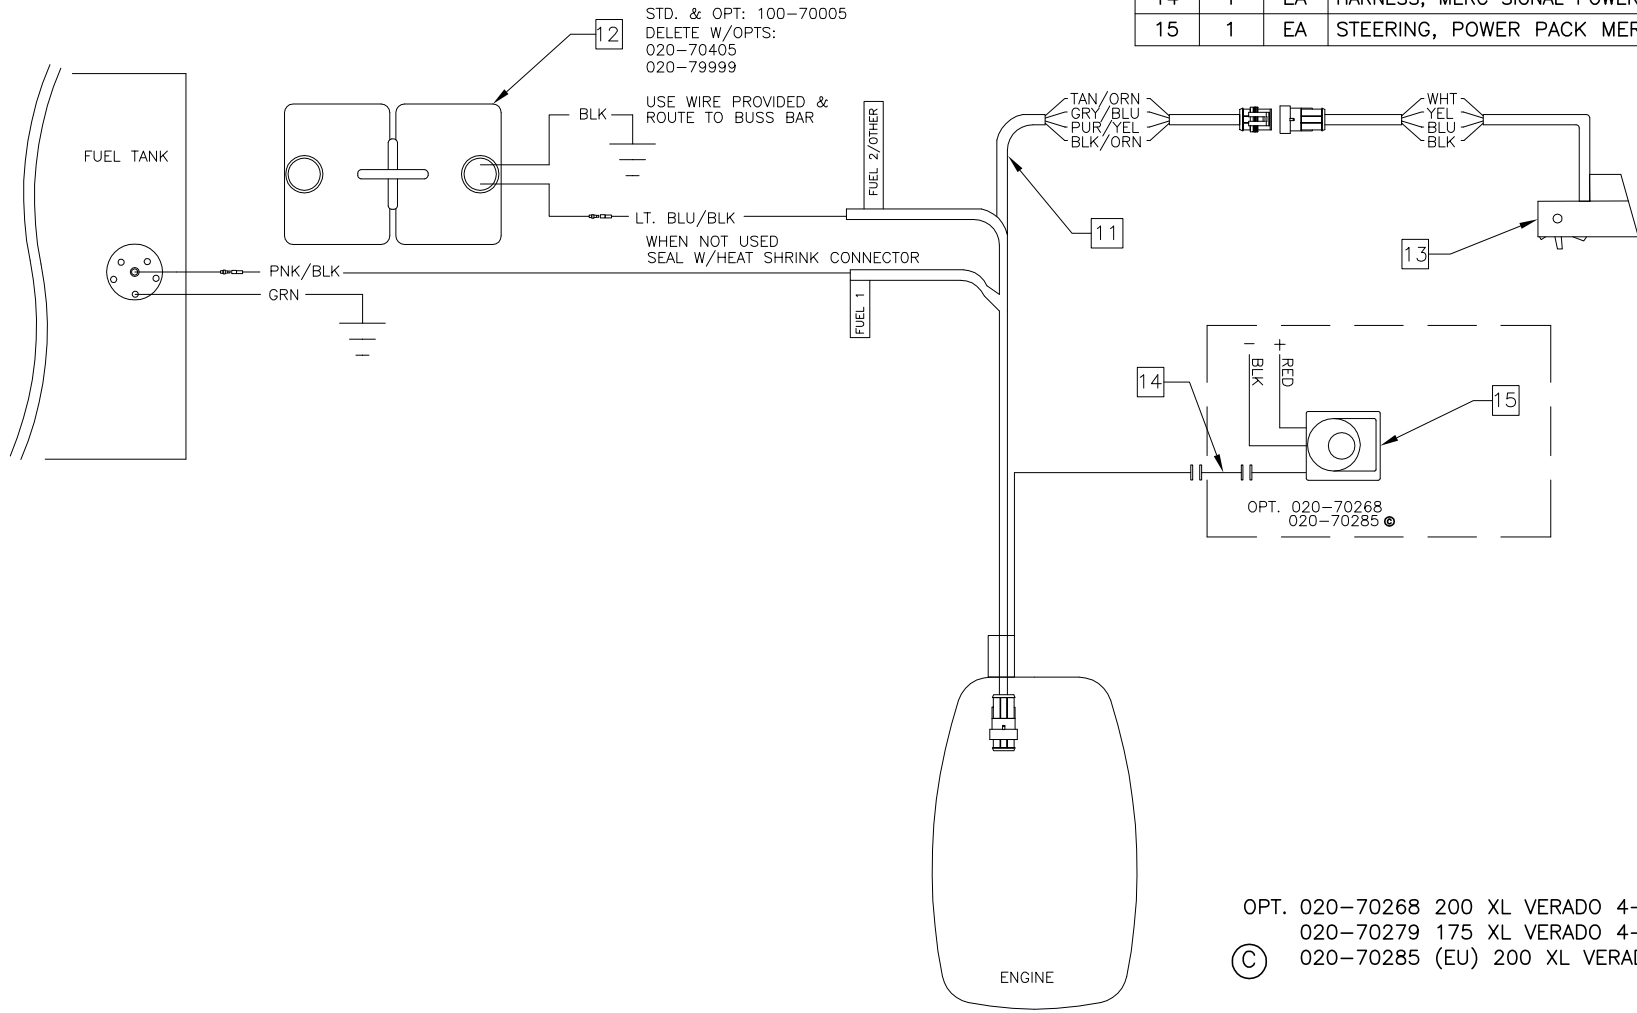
| 14 | 1 | EA | HARNESS, MERC SIGNAL POWER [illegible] |
|---|---|---|---|
| 15 | 1 | EA | STEERING, POWER PACK MER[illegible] |

STD. & OPT: 100-70005
DELETE W/OPTS:
020-70405
020-79999

12

FUEL TANK

BLK

USE WIRE PROVIDED & ROUTE TO BUSS BAR

FUEL 2/OTHER

LT. BLU/BLK

WHEN NOT USED
SEAL W/HEAT SHRINK CONNECTOR

PNK/BLK

GRN

FUEL 1

TAN/ORN
GRY/BLU
PUR/YEL
BLK/ORN

WHT
YEL
BLU
BLK

11

13

14

– BLK

+ RED

15

OPT. 020-70268
020-70285 ©

ENGINE

OPT. 020-70268 200 XL VERADO 4-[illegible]
020-70279 175 XL VERADO 4-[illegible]
© 020-70285 (EU) 200 XL VERA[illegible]